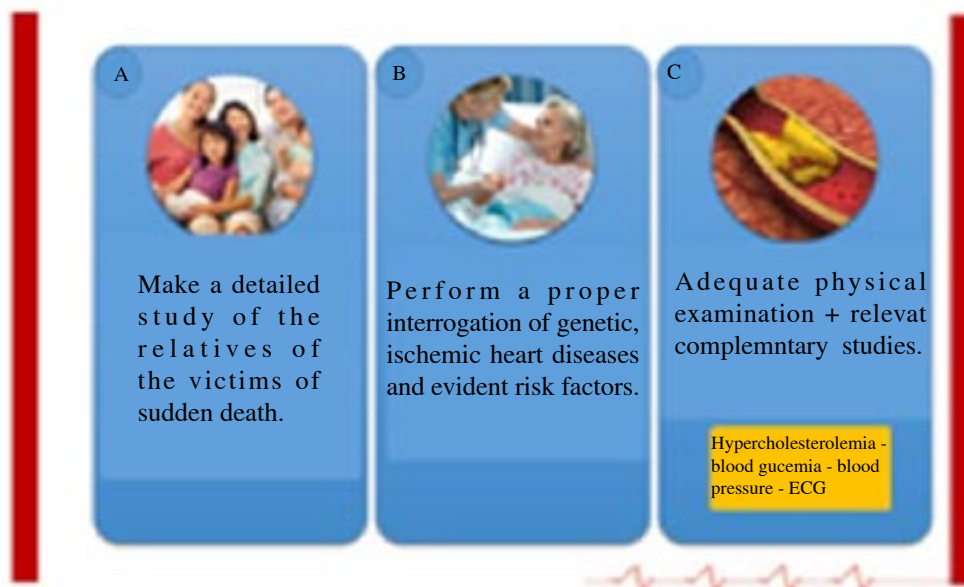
A

Make a detailed study of the relatives of the victims of sudden death.

B

Perform a proper interrogation of genetic, ischemic heart diseases and evident risk factors.

C

Adequate physical examination + relevat complemntary studies.

Hypercholesterolemia - blood gucemia - blood pressure - ECG